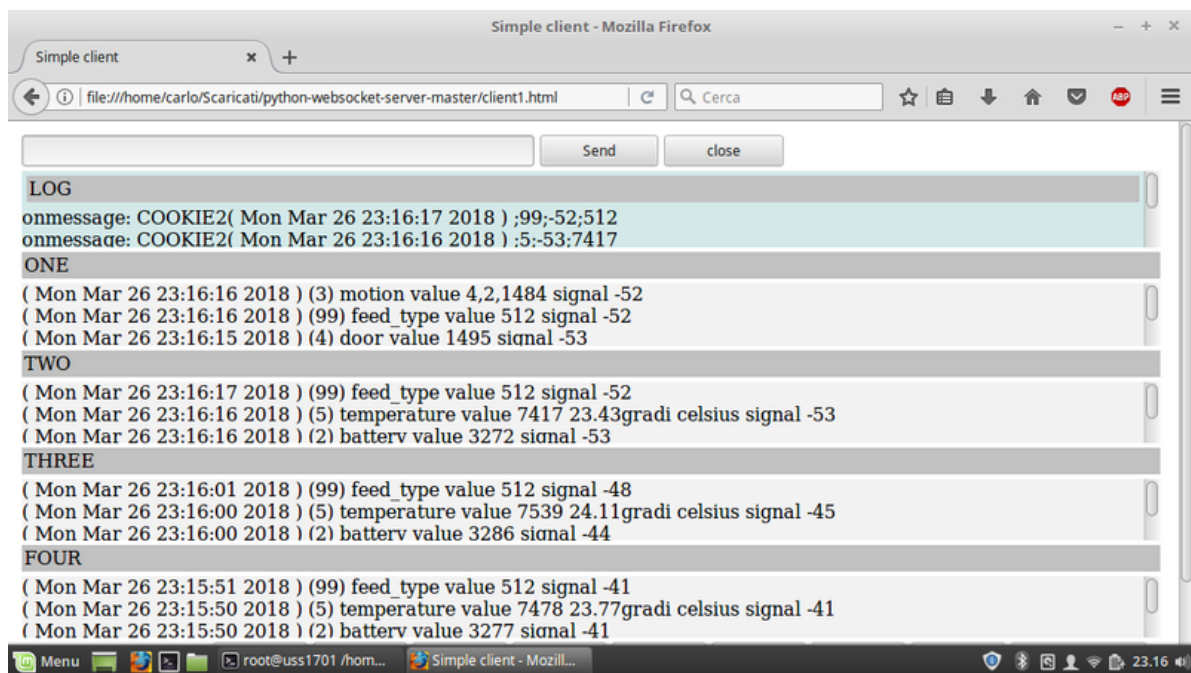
Simple client - Mozilla Firefox

Simple client

file:///home/carlo/Scaricati/python-websocket-server-master/client1.html

Cerca

ABP

Send

close

LOG

onmessage: COOKIE2( Mon Mar 26 23:16:17 2018 ) ;99;-52;512
onmessage: COOKIE2( Mon Mar 26 23:16:16 2018 ) ;5;-53;7417

ONE

( Mon Mar 26 23:16:16 2018 ) (3) motion value 4,2,1484 signal -52
( Mon Mar 26 23:16:16 2018 ) (99) feed_type value 512 signal -52
( Mon Mar 26 23:16:15 2018 ) (4) door value 1495 signal -53

TWO

( Mon Mar 26 23:16:17 2018 ) (99) feed_type value 512 signal -52
( Mon Mar 26 23:16:16 2018 ) (5) temperature value 7417 23.43gradi celsius signal -53
( Mon Mar 26 23:16:16 2018 ) (2) battery value 3272 signal -53

THREE

( Mon Mar 26 23:16:01 2018 ) (99) feed_type value 512 signal -48
( Mon Mar 26 23:16:00 2018 ) (5) temperature value 7539 24.11gradi celsius signal -45
( Mon Mar 26 23:16:00 2018 ) (2) battery value 3286 signal -44

FOUR

( Mon Mar 26 23:15:51 2018 ) (99) feed_type value 512 signal -41
( Mon Mar 26 23:15:50 2018 ) (5) temperature value 7478 23.77gradi celsius signal -41
( Mon Mar 26 23:15:50 2018 ) (2) battery value 3277 signal -41

Menu

root@uss1701 /hom...

Simple client - Mozill...

23.16